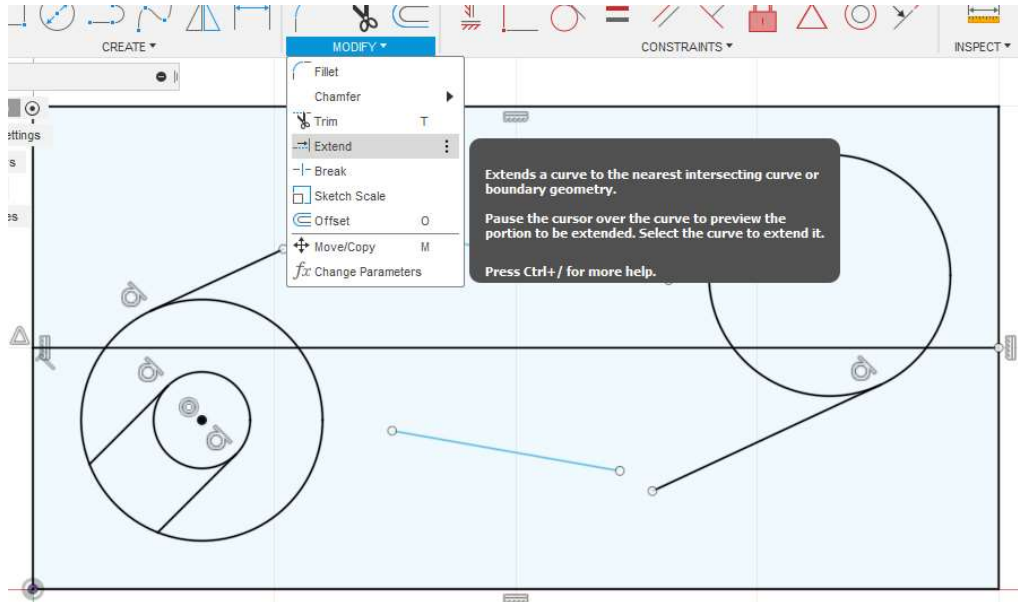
CREATE ▾

MODIFY ▾

CONSTRAINTS ▾

INSPECT ▾

ettings

s

es

Fillet

Chamfer

Trim T

Extend

Break

Sketch Scale

Offset O

Move/Copy M

$fx$ Change Parameters

Extends a curve to the nearest intersecting curve or boundary geometry.

Pause the cursor over the curve to preview the portion to be extended. Select the curve to extend it.

Press Ctrl+/ for more help.